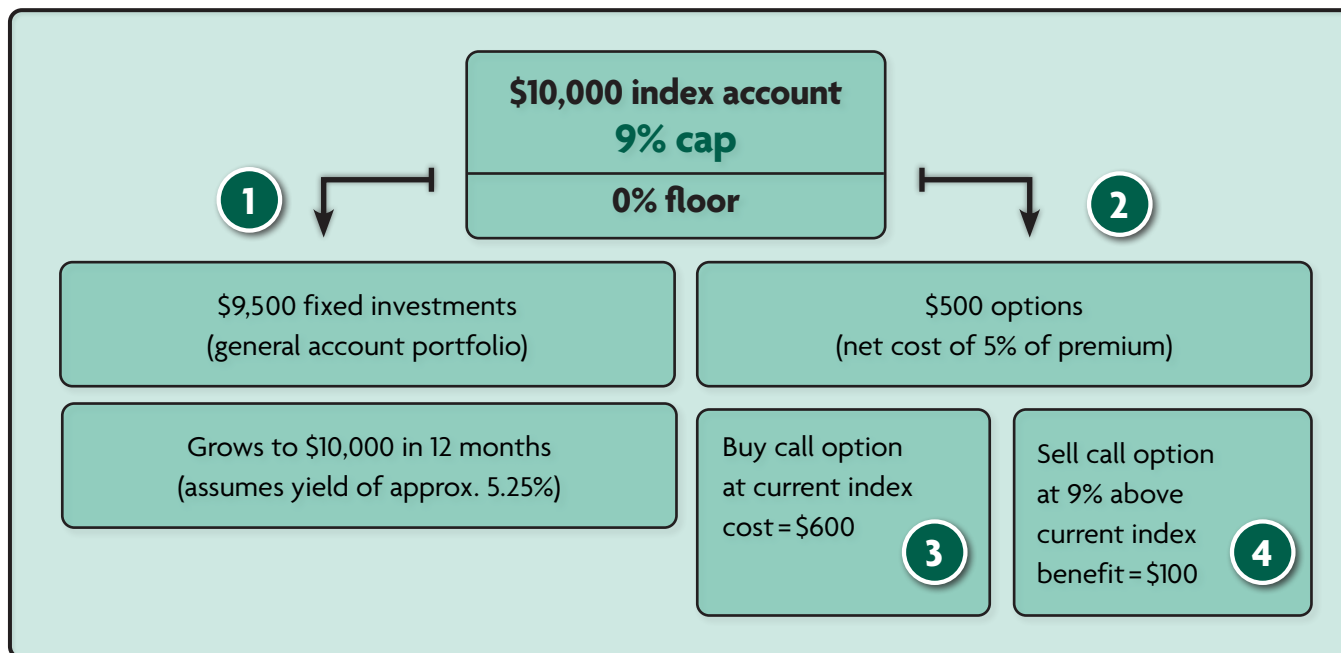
\$10,000 index account
9% cap
0% floor

1

2

\$9,500 fixed investments
(general account portfolio)

\$500 options
(net cost of 5% of premium)

Grows to \$10,000 in 12 months
(assumes yield of approx. 5.25%)

Buy call option at current index cost = \$600

3

Sell call option at 9% above current index benefit = \$100

4